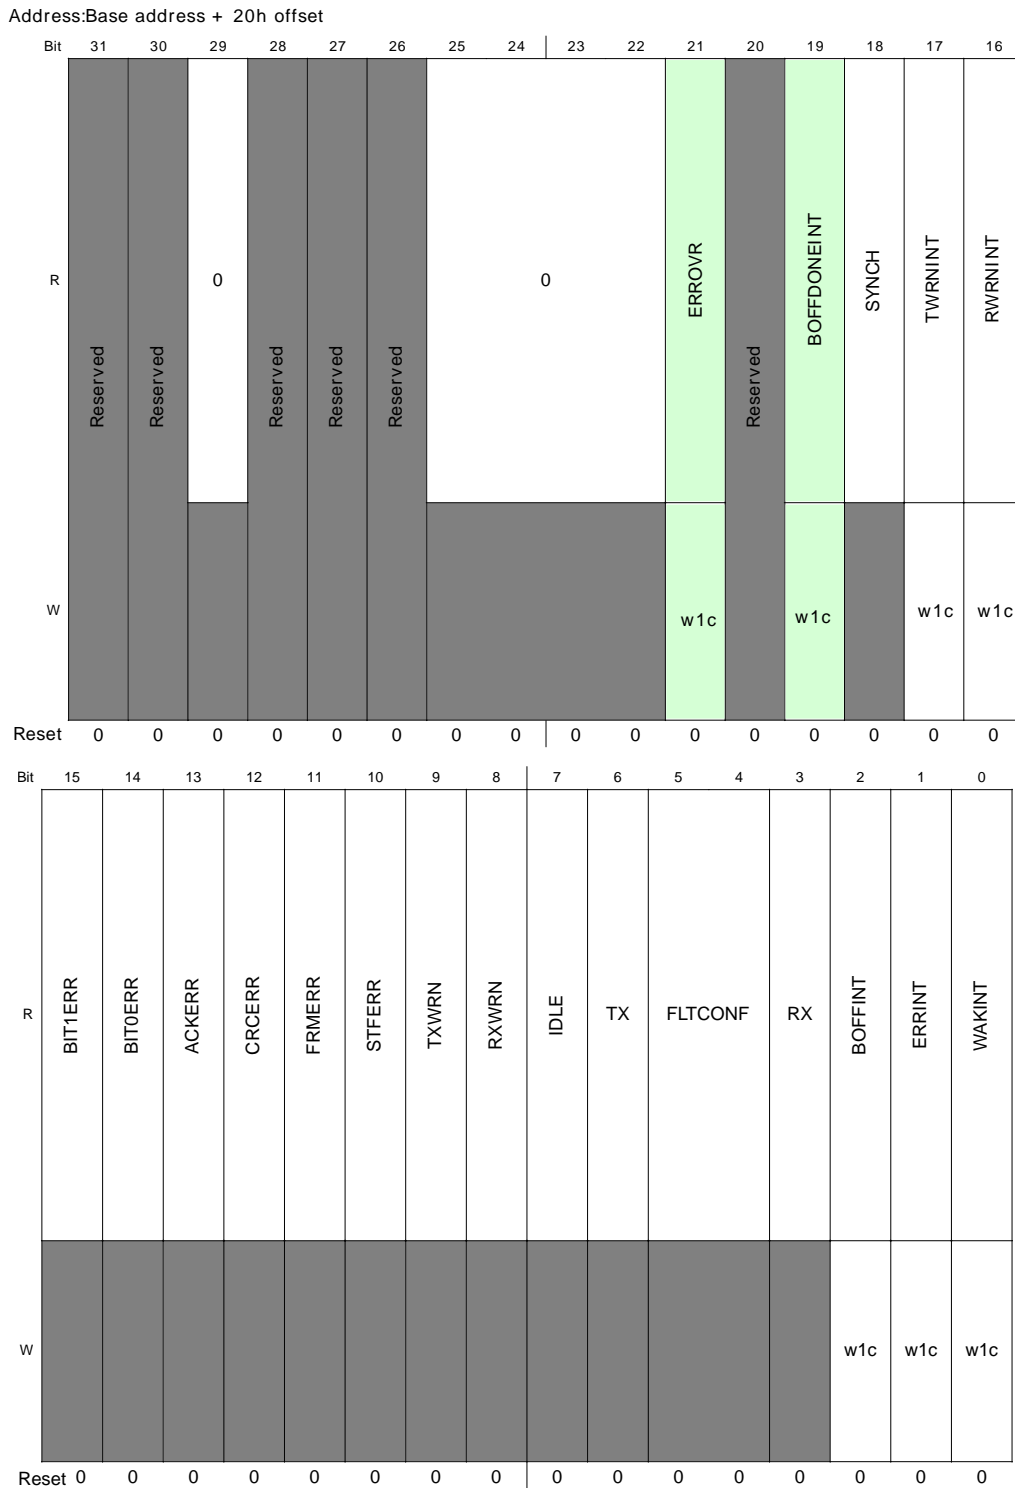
Address:Base address + 20h offset

| Bit | 31 | 30 | 29 | 28 | 27 | 26 | 25 | 24 | 23 | 22 | 21 | 20 | 19 | 18 | 17 | 16 |
|---|---|---|---|---|---|---|---|---|---|---|---|---|---|---|---|---|
| R | Reserved | Reserved | 0 | Reserved | Reserved | Reserved | 0 | | | | ERROVR | Reserved | BOFFDONEINT | SYNCH | TWRNINT | RWRNINT |
| W | | | | | | | | | | | w1c | | w1c | | w1c | w1c |
| Reset | 0 | 0 | 0 | 0 | 0 | 0 | 0 | 0 | 0 | 0 | 0 | 0 | 0 | 0 | 0 | 0 |

| Bit | 15 | 14 | 13 | 12 | 11 | 10 | 9 | 8 | 7 | 6 | 5 | 4 | 3 | 2 | 1 | 0 |
|---|---|---|---|---|---|---|---|---|---|---|---|---|---|---|---|---|
| R | BIT1ERR | BIT0ERR | ACKERR | CRCERR | FRMERR | STFERR | TXWRN | RXWRN | IDLE | TX | FLTCONF | | RX | BOFFINT | ERRINT | WAKINT |
| W | | | | | | | | | | | | | | w1c | w1c | w1c |
| Reset | 0 | 0 | 0 | 0 | 0 | 0 | 0 | 0 | 0 | 0 | 0 | 0 | 0 | 0 | 0 | 0 |